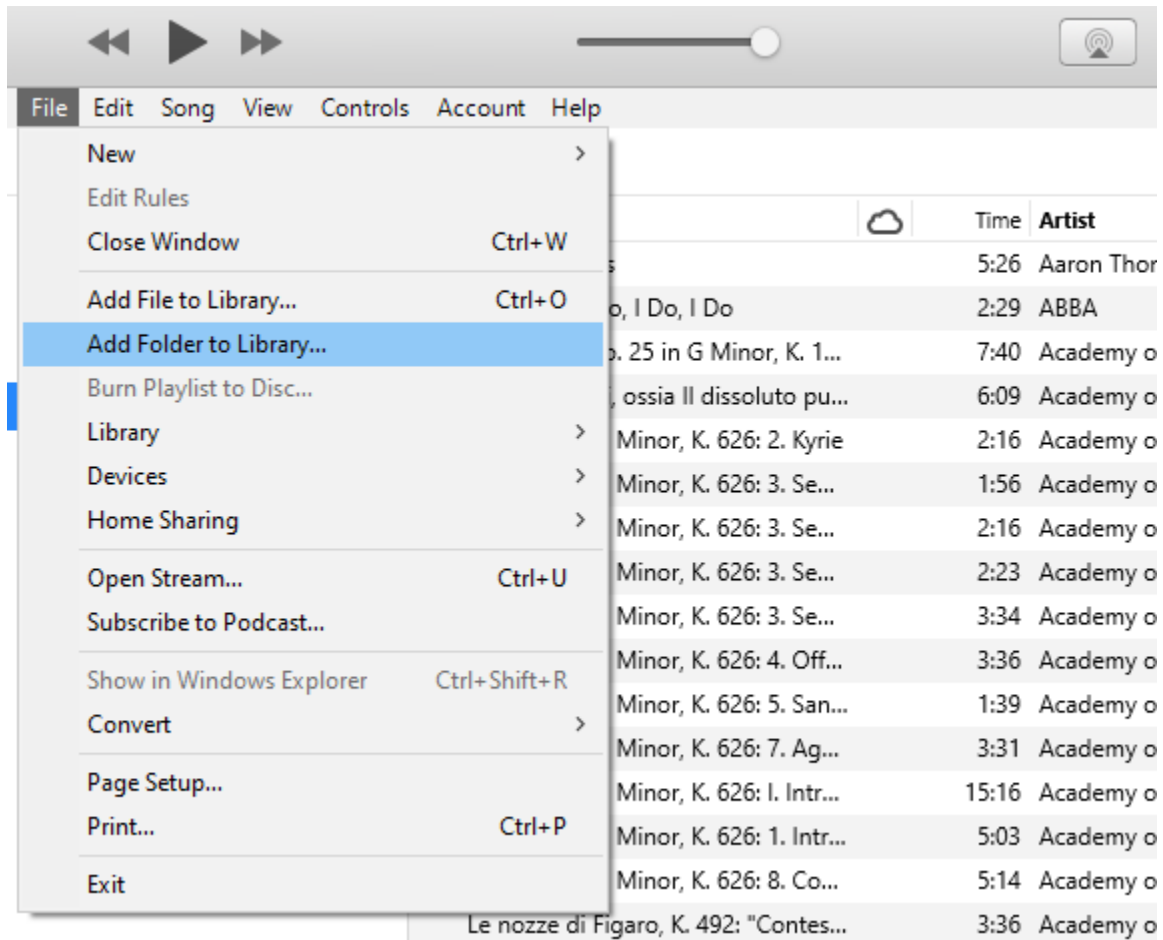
File Edit Song View Controls Account Help

New >
Edit Rules
Close Window Ctrl+W
Add File to Library... Ctrl+O
Add Folder to Library...
Burn Playlist to Disc...
Library >
Devices >
Home Sharing >
Open Stream... Ctrl+U
Subscribe to Podcast...
Show in Windows Explorer Ctrl+Shift+R
Convert >
Page Setup...
Print... Ctrl+P
Exit

| | Time | Artist |
|---|---|---|
| s | 5:26 | Aaron Thor |
| o, I Do, I Do | 2:29 | ABBA |
| o. 25 in G Minor, K. 1... | 7:40 | Academy o |
| , ossia Il dissoluto pu... | 6:09 | Academy o |
| Minor, K. 626: 2. Kyrie | 2:16 | Academy o |
| Minor, K. 626: 3. Se... | 1:56 | Academy o |
| Minor, K. 626: 3. Se... | 2:16 | Academy o |
| Minor, K. 626: 3. Se... | 2:23 | Academy o |
| Minor, K. 626: 3. Se... | 3:34 | Academy o |
| Minor, K. 626: 4. Off... | 3:36 | Academy o |
| Minor, K. 626: 5. San... | 1:39 | Academy o |
| Minor, K. 626: 7. Ag... | 3:31 | Academy o |
| Minor, K. 626: I. Intr... | 15:16 | Academy o |
| Minor, K. 626: 1. Intr... | 5:03 | Academy o |
| Minor, K. 626: 8. Co... | 5:14 | Academy o |
| Le nozze di Figaro, K. 492: "Contes... | 3:36 | Academy o |